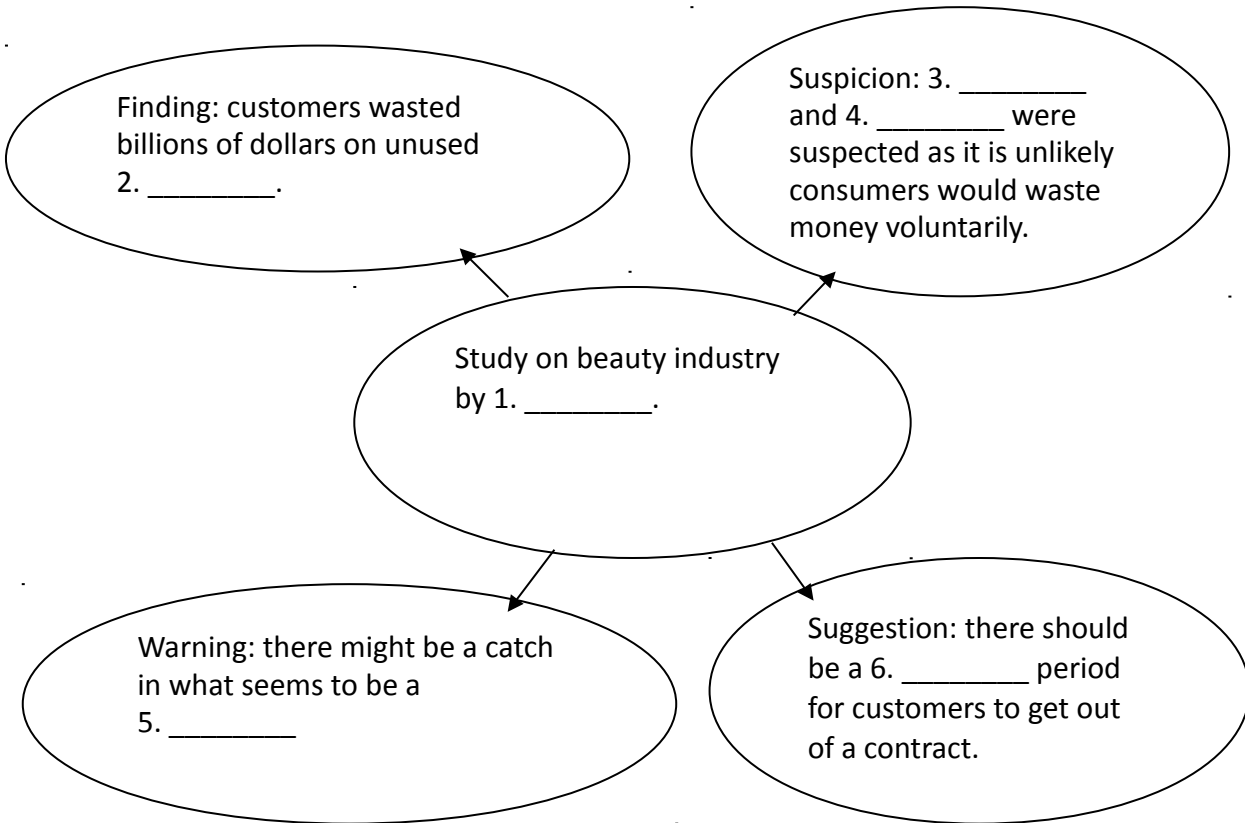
Finding: customers wasted billions of dollars on unused 2. ________.

Suspicion: 3. ________ and 4. ________ were suspected as it is unlikely consumers would waste money voluntarily.

Study on beauty industry by 1. ________.

Warning: there might be a catch in what seems to be a 5. ________

Suggestion: there should be a 6. ________ period for customers to get out of a contract.